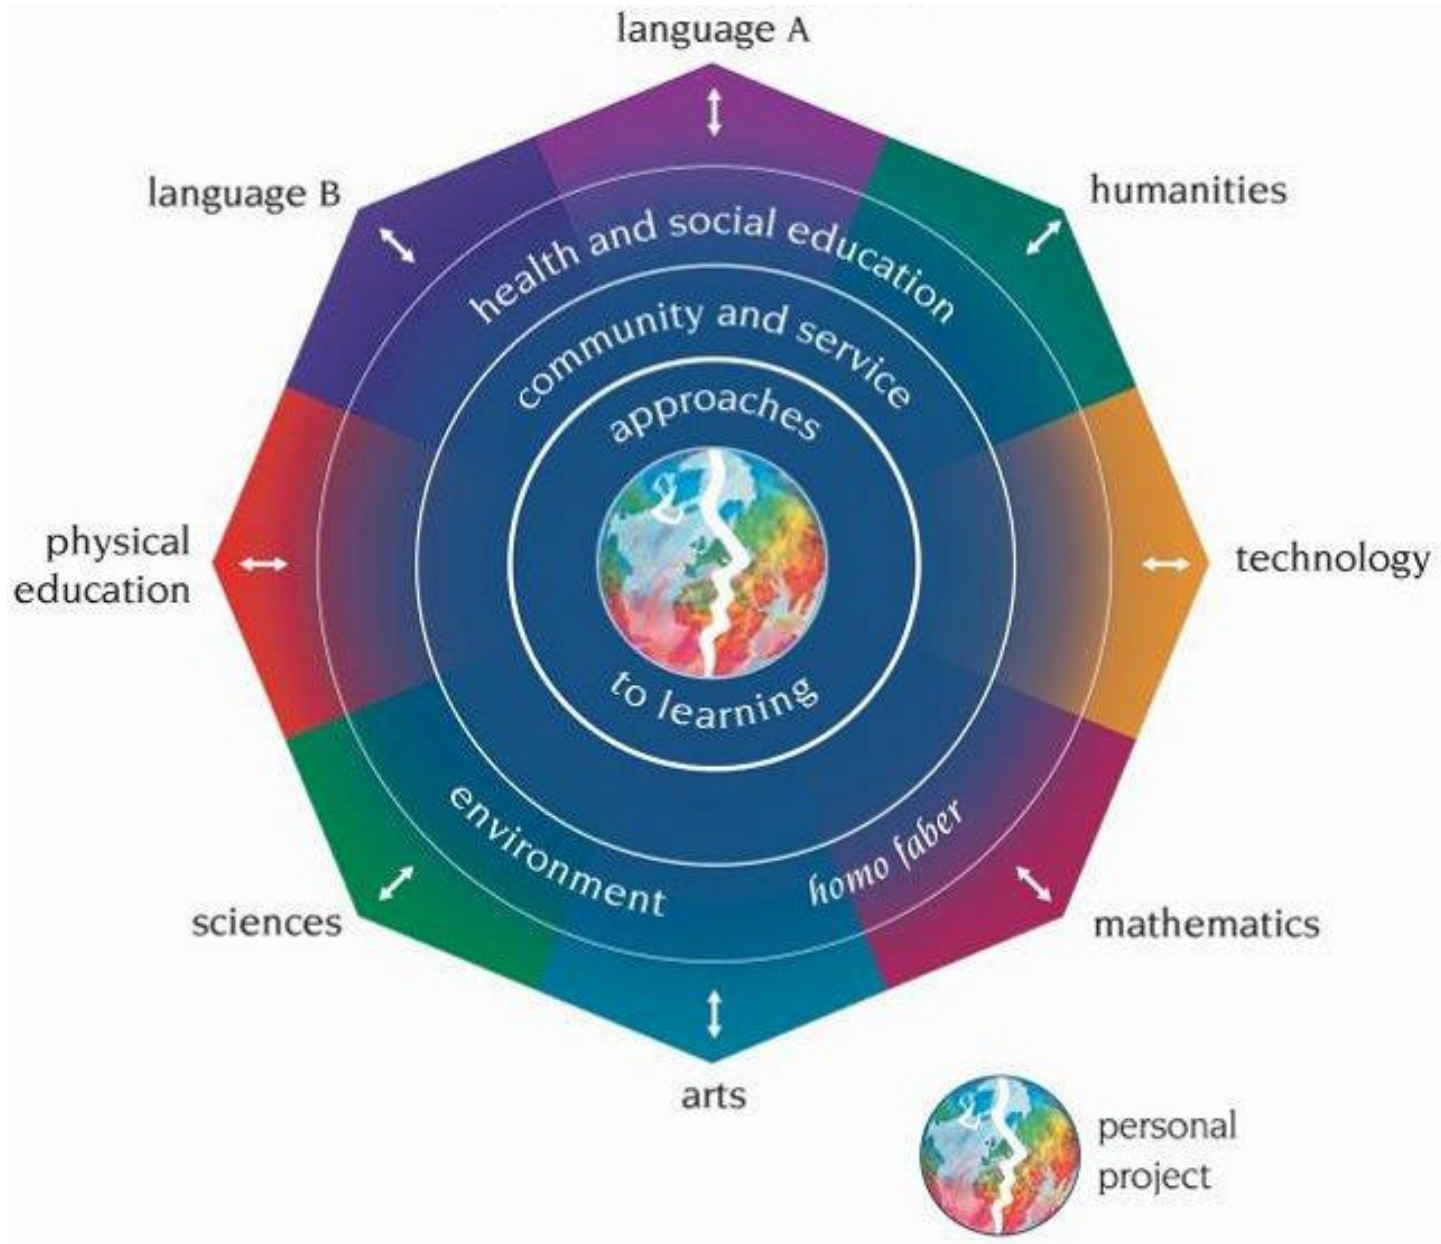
language A

language B

humanities

health and social education

community and service

approaches

to learning

physical education

technology

environment

homo faber

sciences

mathematics

arts

personal project